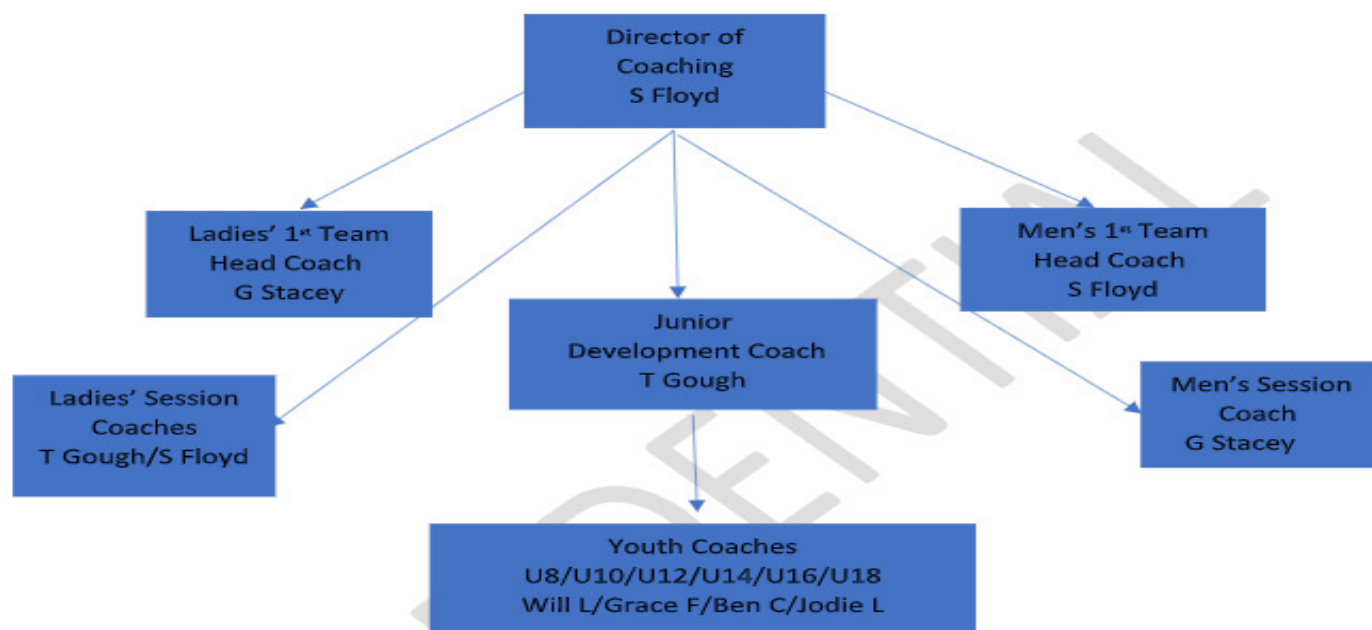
Director of Coaching
S Floyd

Ladies' 1$^{st}$ Team
Head Coach
G Stacey

Men's 1$^{st}$ Team
Head Coach
S Floyd

Junior
Development Coach
T Gough

Ladies' Session
Coaches
T Gough/S Floyd

Men's Session
Coach
G Stacey

Youth Coaches
U8/U10/U12/U14/U16/U18
Will L/Grace F/Ben C/Jodie L

DENTIAL